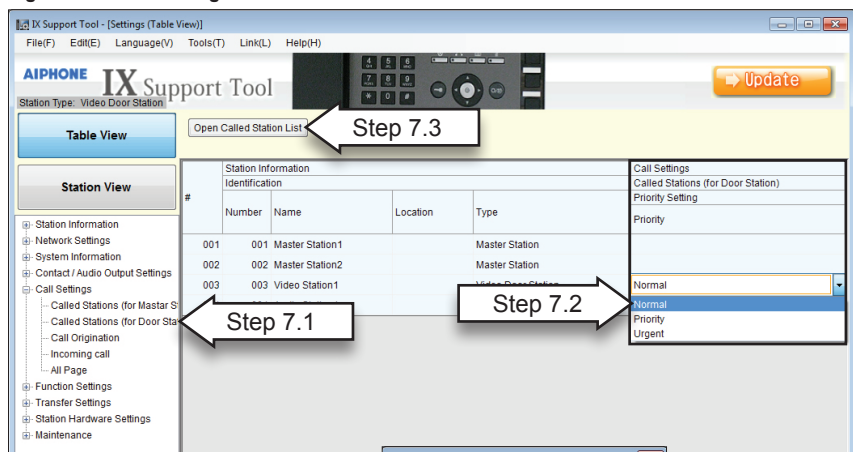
IX Support Tool - [Settings (Table View)]

File(F) Edit(E) Language(V) Tools(T) Link(L) Help(H)

AIPHONE IX Support Tool

Station Type: Video Door Station

Update

Table View

Station View

Open Called Station List

Step 7.3

| # | Station Information | | | | Call Settings |
|---|---|---|---|---|---|
| | Identification | | | | Called Stations (for Door Station) |
| | | | | | Priority Setting |
| | Number | Name | Location | Type | Priority |
| 001 | 001 | Master Station1 | | Master Station | |
| 002 | 002 | Master Station2 | | Master Station | |
| 003 | 003 | Video Station1 | | Video Door Station | Normal |

Normal
Priority
Urgent

Step 7.2

Station Information
Network Settings
System Information
Contact / Audio Output Settings
Call Settings
Called Stations (for Mastar S
Called Stations (for Door Sta
Call Origination
Incoming call
All Page
Function Settings
Transfer Settings
Station Hardware Settings
Maintenance

Step 7.1